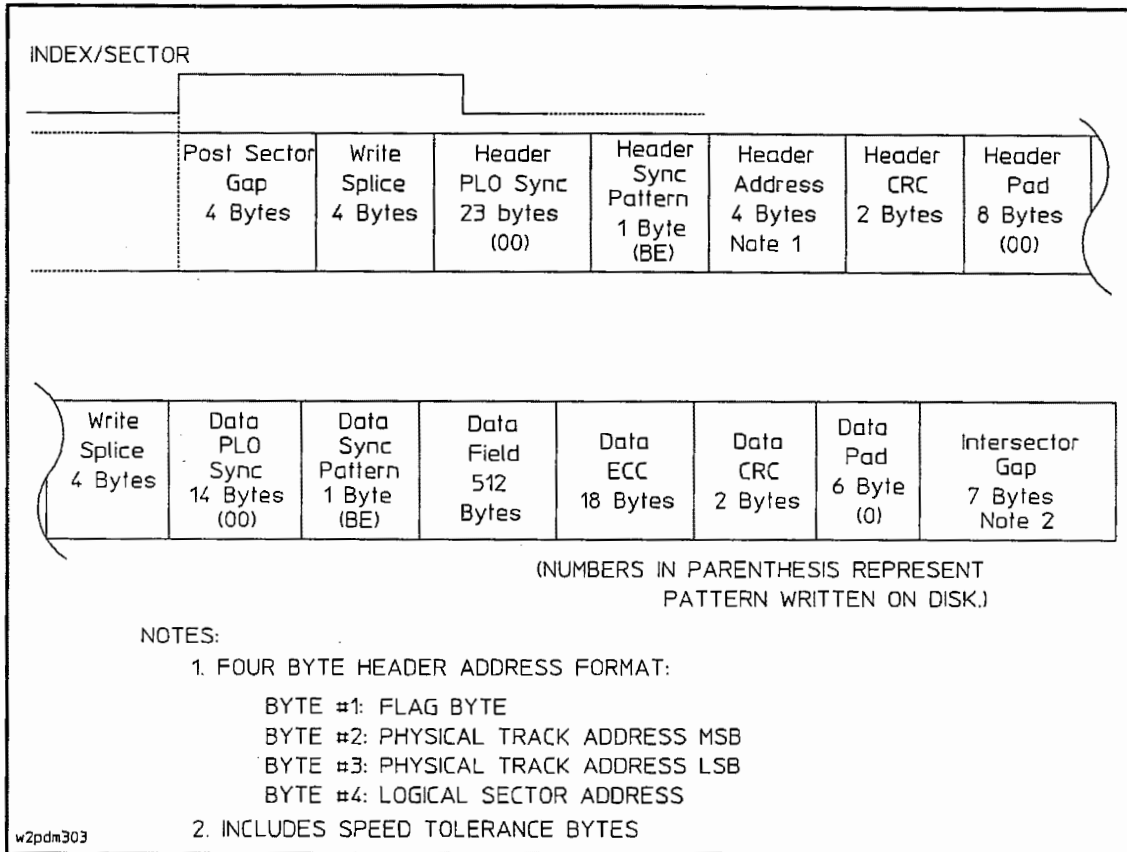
INDEX/SECTOR

| Post Sector Gap 4 Bytes | Write Splice 4 Bytes | Header PLO Sync 23 bytes (00) | Header Sync Pattern 1 Byte (BE) | Header Address 4 Bytes Note 1 | Header CRC 2 Bytes | Header Pad 8 Bytes (00) |
|---|---|---|---|---|---|---|

| Write Splice 4 Bytes | Data PLO Sync 14 Bytes (00) | Data Sync Pattern 1 Byte (BE) | Data Field 512 Bytes | Data ECC 18 Bytes | Data CRC 2 Bytes | Data Pad 6 Byte (0) | Intersector Gap 7 Bytes Note 2 |
|---|---|---|---|---|---|---|---|

(NUMBERS IN PARENTHESIS REPRESENT PATTERN WRITTEN ON DISK.)

NOTES:
1. FOUR BYTE HEADER ADDRESS FORMAT:
BYTE #1: FLAG BYTE
BYTE #2: PHYSICAL TRACK ADDRESS MSB
BYTE #3: PHYSICAL TRACK ADDRESS LSB
BYTE #4: LOGICAL SECTOR ADDRESS
2. INCLUDES SPEED TOLERANCE BYTES

w2pdm303